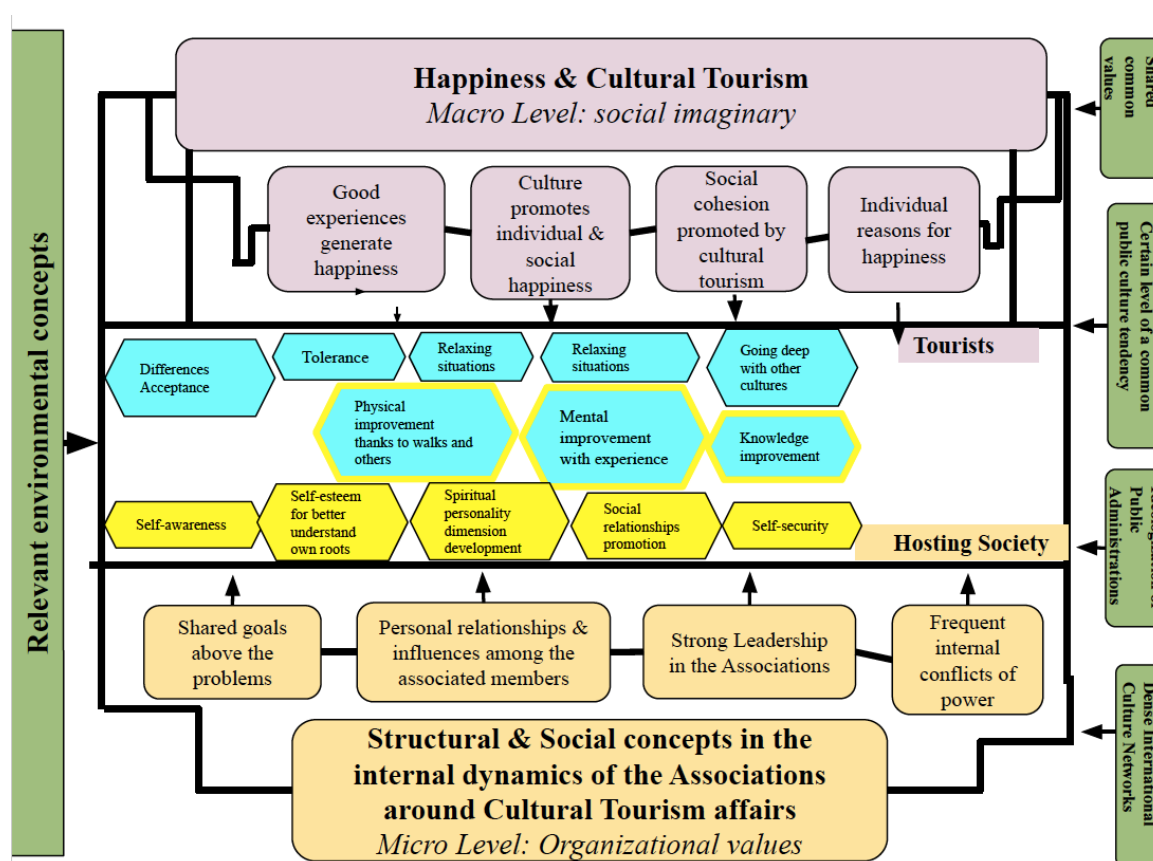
Relevant environmental concepts

Happiness & Cultural Tourism
Macro Level: social imaginary

Good experiences generate happiness

Culture promotes individual & social happiness

Social cohesion promoted by cultural tourism

Individual reasons for happiness

Tourists

Differences Acceptance

Tolerance

Relaxing situations

Relaxing situations

Going deep with other cultures

Physical improvement thanks to walks and others

Mental improvement with experience

Knowledge improvement

Self-awareness

Self-esteem for better understand own roots

Spiritual personality dimension development

Social relationships promotion

Self-security

Hosting Society

Shared goals above the problems

Personal relationships & influences among the associated members

Strong Leadership in the Associations

Frequent internal conflicts of power

Structural & Social concepts in the internal dynamics of the Associations around Cultural Tourism affairs
Micro Level: Organizational values

Shared common values

Certain level of a common public culture tendency

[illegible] Public Administrations

Dense international Culture Networks